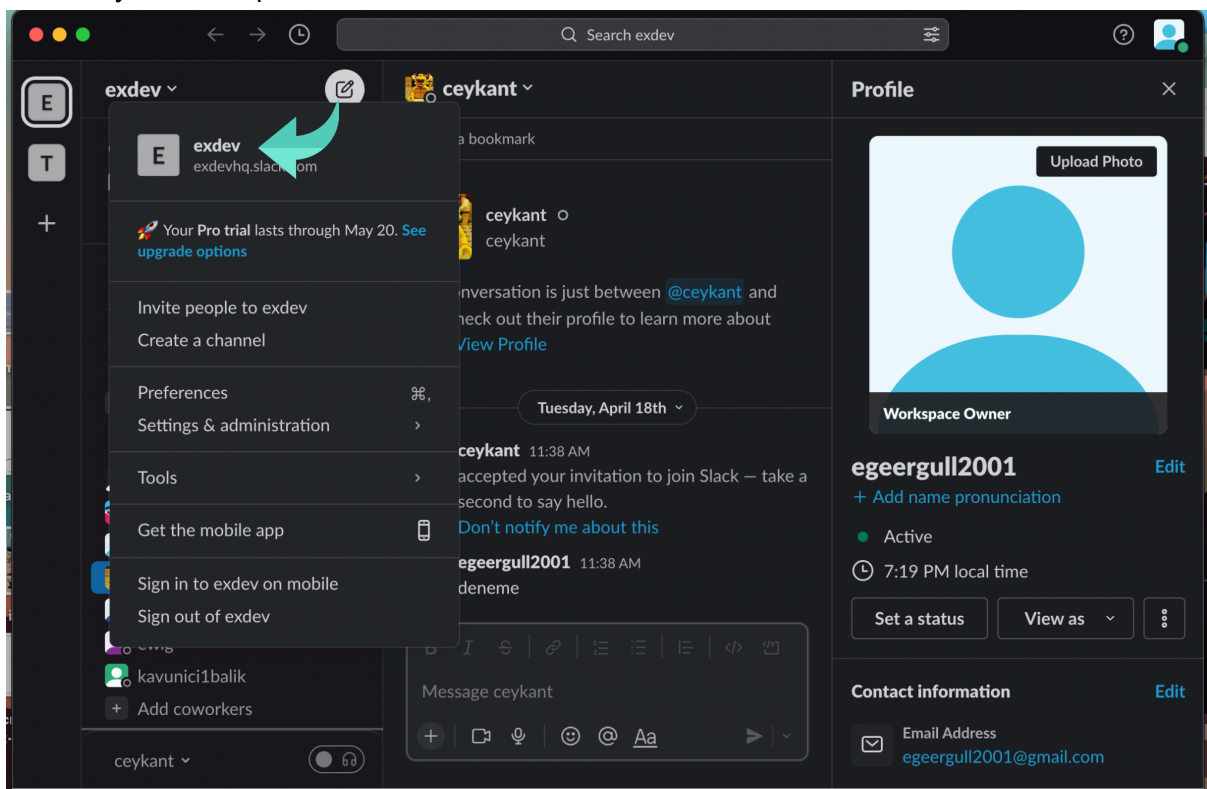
Search exdev

E
T
+

exdev

E exdev
exdevhq.slack.com

🚀 Your Pro trial lasts through May 20. See upgrade options

Invite people to exdev
Create a channel

Preferences ⌘,
Settings & administration ›

Tools ›

Get the mobile app

Sign in to exdev on mobile
Sign out of exdev

kavunici1balik
Add coworkers

ceykant

ceykant

a bookmark

ceykant
ceykant

onversation is just between @ceykant and heck out their profile to learn more about View Profile

Tuesday, April 18th

ceykant 11:38 AM
accepted your invitation to join Slack — take a second to say hello.
Don't notify me about this

egeergull2001 11:38 AM
deneme

Message ceykant

Aa

Profile

Upload Photo

Workspace Owner

egeergull2001
Edit
+ Add name pronunciation

Active

7:19 PM local time

Set a status
View as

Contact information
Edit

Email Address
egeergull2001@gmail.com